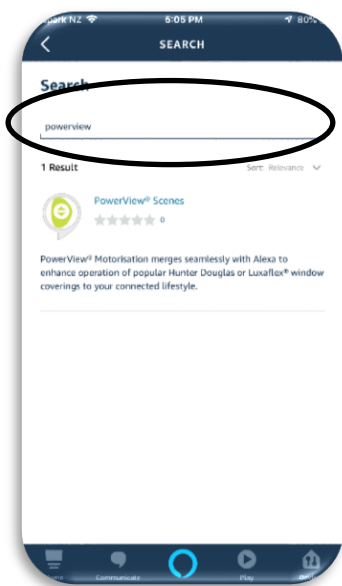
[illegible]park NZ 5:05 PM 80%

SEARCH

Search

powerview

1 Result

Sort: Relevance

PowerView® Scenes

0

PowerView® Motorisation merges seamlessly with Alexa to enhance operation of popular Hunter Douglas or Luxaflex® window coverings to your connected lifestyle.

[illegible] Communicate Play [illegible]